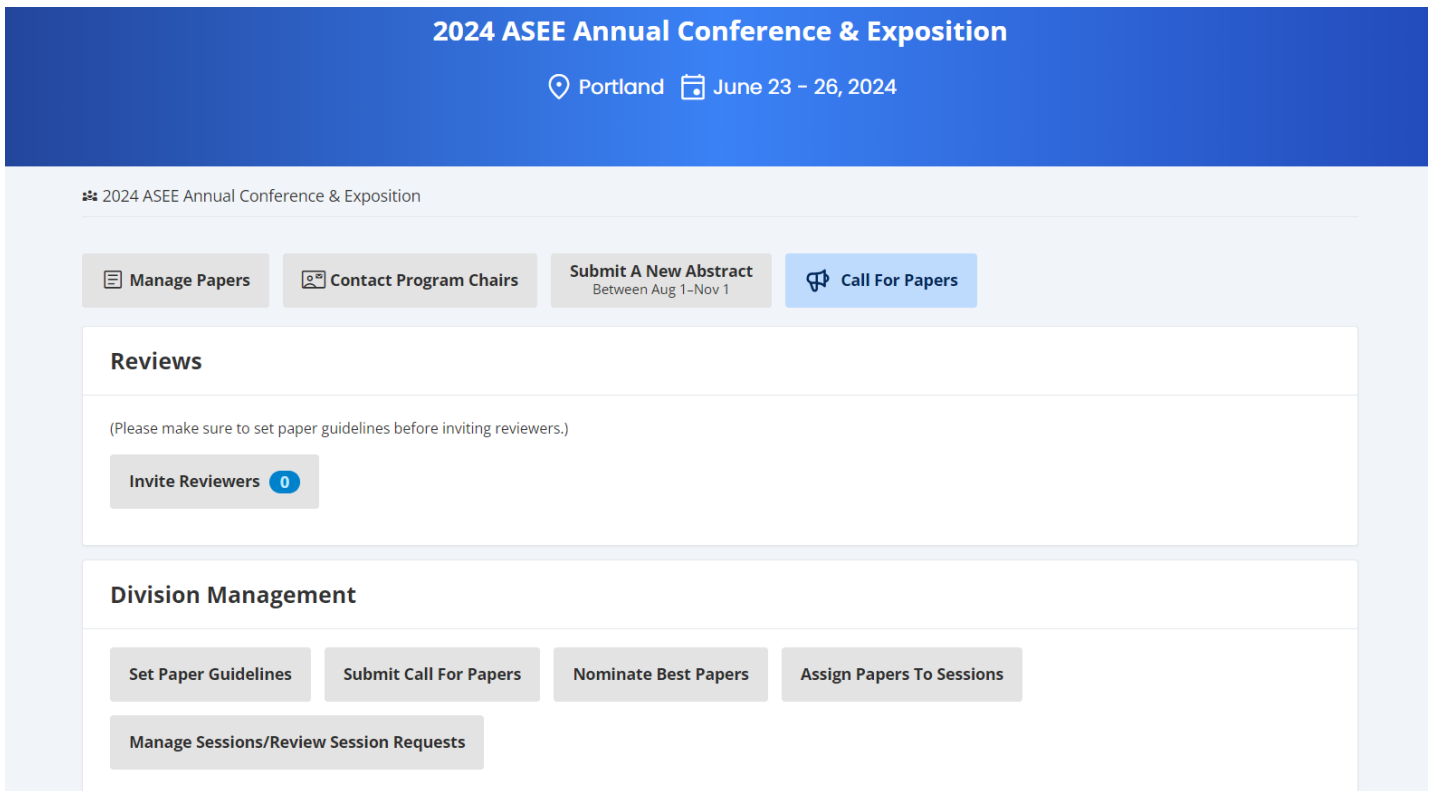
2024 ASEE Annual Conference & Exposition

Portland June 23 - 26, 2024

2024 ASEE Annual Conference & Exposition

Manage Papers

Contact Program Chairs

Submit A New Abstract
Between Aug 1–Nov 1

Call For Papers

Reviews

(Please make sure to set paper guidelines before inviting reviewers.)

Invite Reviewers 0

Division Management

Set Paper Guidelines

Submit Call For Papers

Nominate Best Papers

Assign Papers To Sessions

Manage Sessions/Review Session Requests